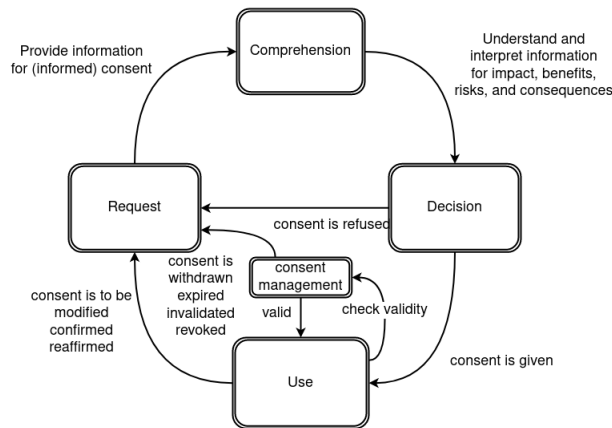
Provide information for (informed) consent

Comprehension

Understand and interpret information for impact, benefits, risks, and consequences

Request

Decision

consent is refused

consent is withdrawn expired invalidated revoked

consent management

consent is to be modified confirmed reaffirmed

valid

check validity

consent is given

Use